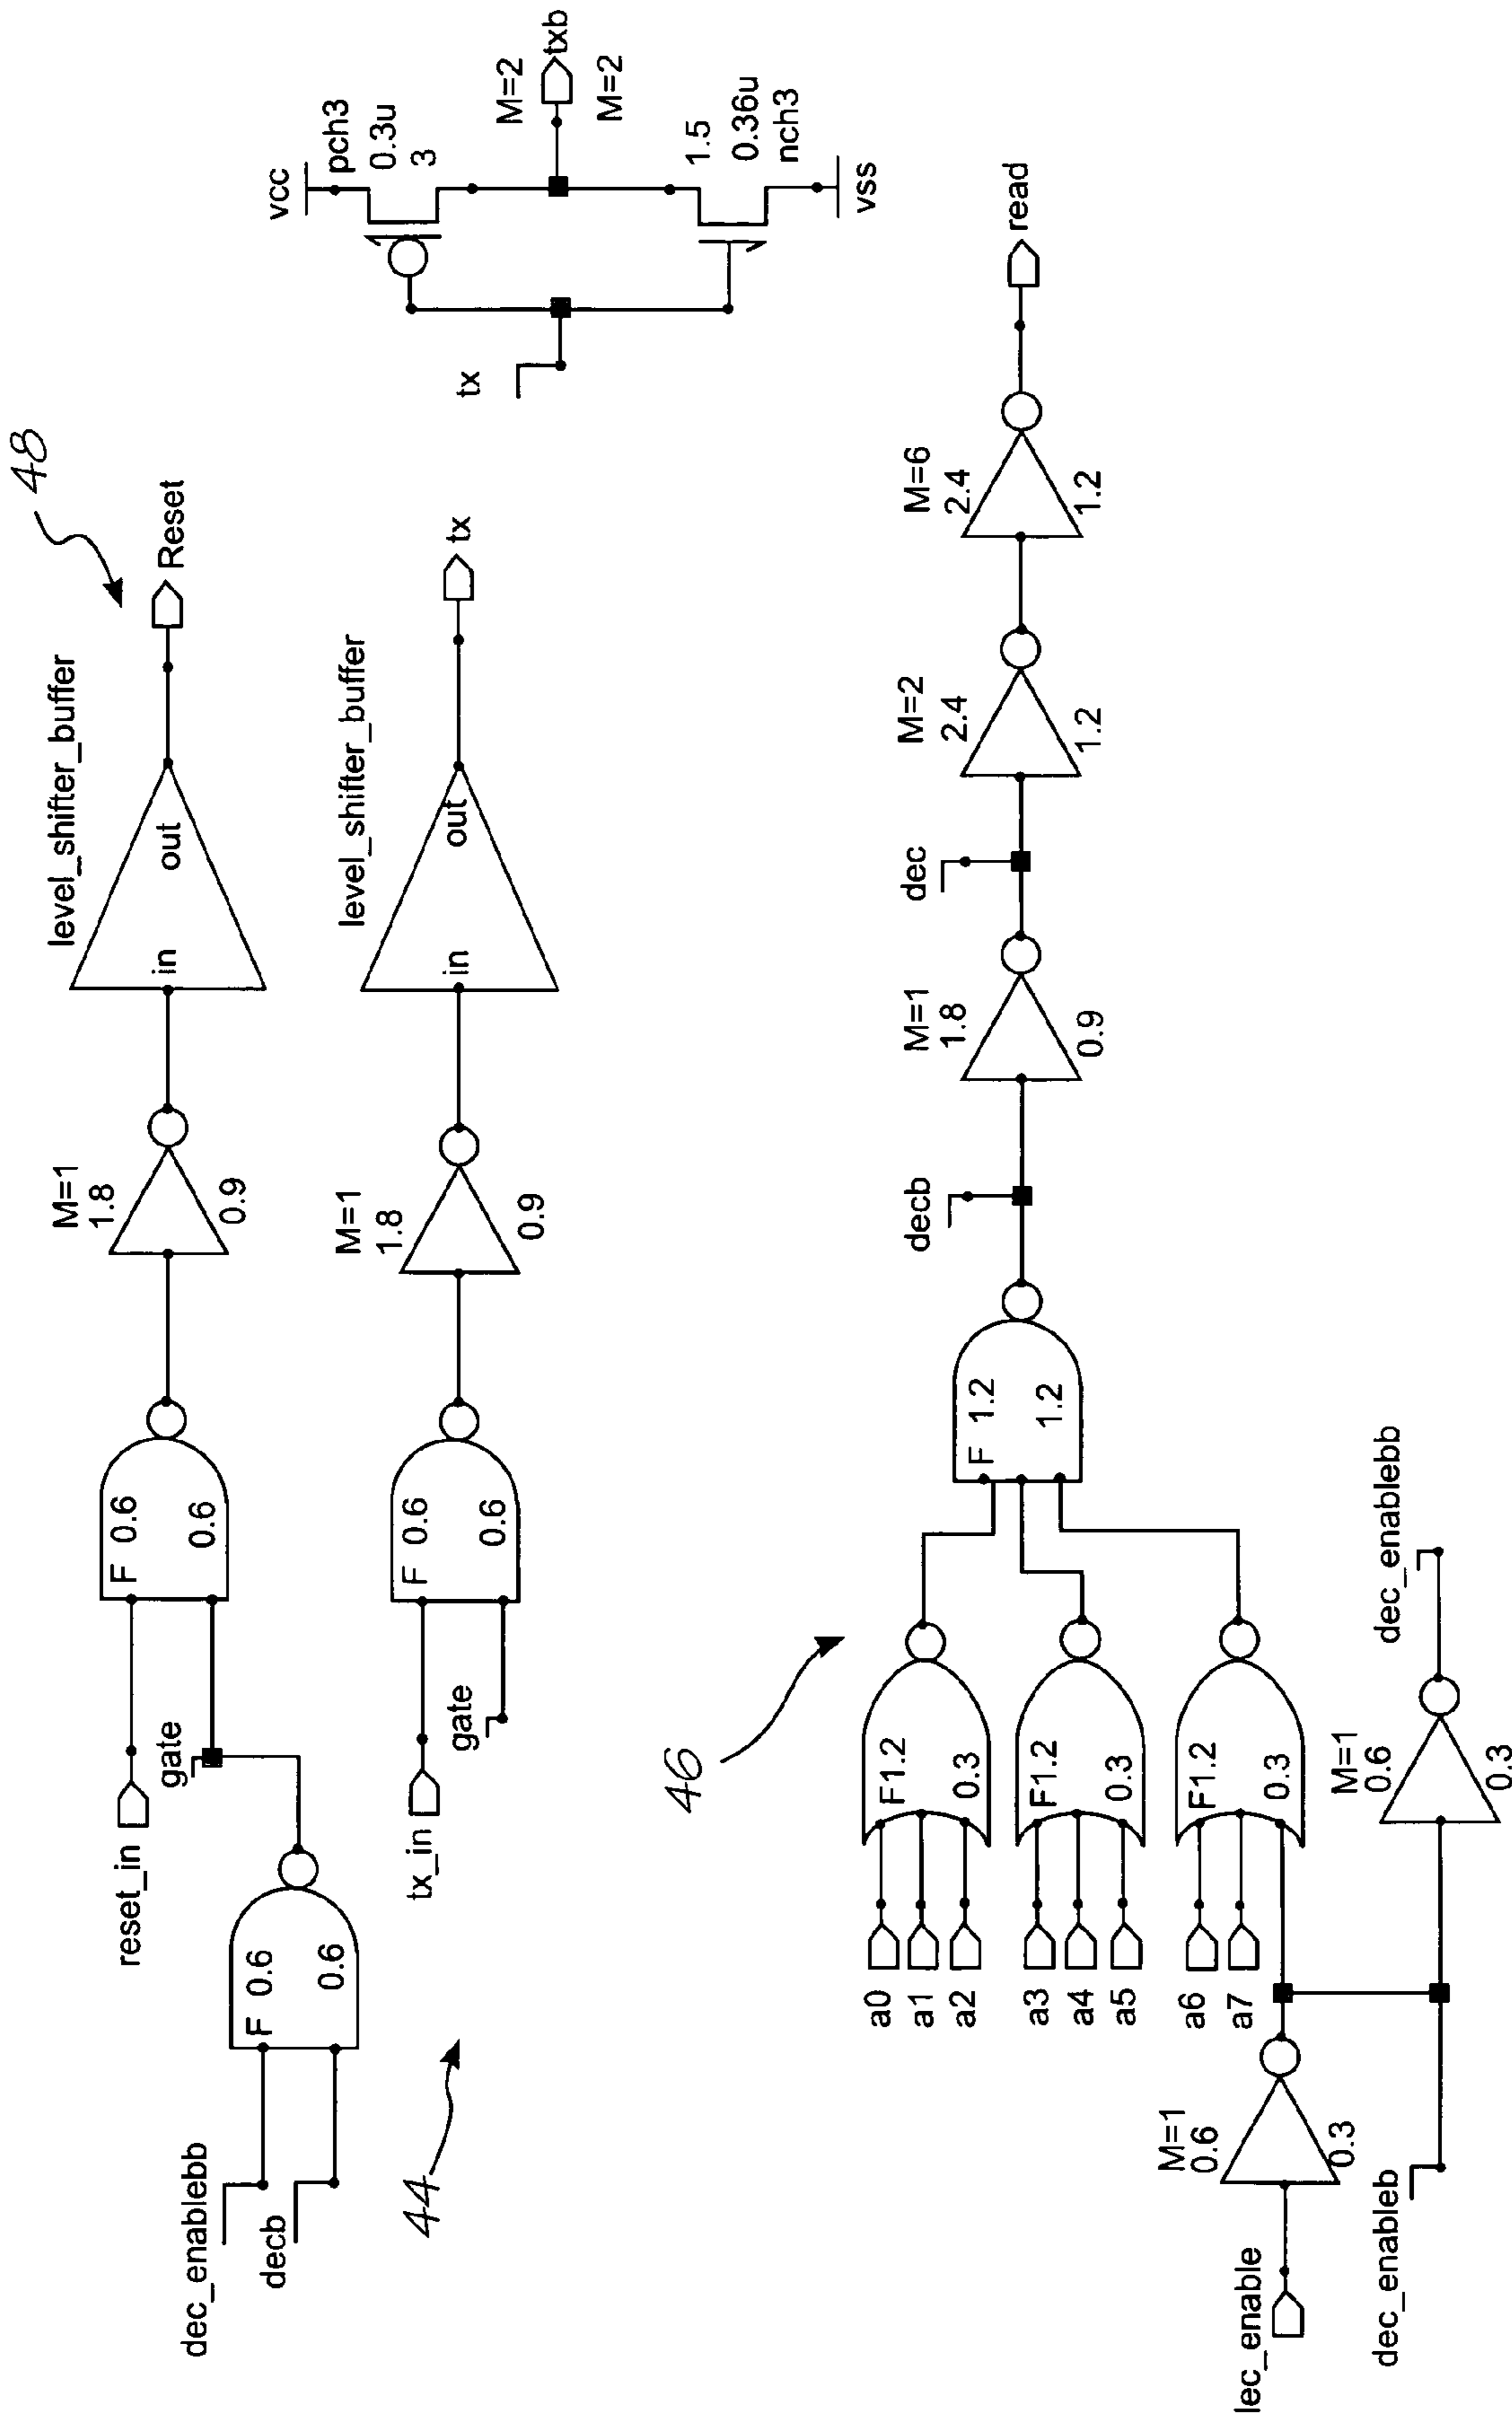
48
Reset
level_shifter_buffer
in
out
M=1
1.8
0.9
F 0.6
0.6
reset_in
gate
F 0.6
0.6
dec_enablebb
decb
tx
level_shifter_buffer
in
out
M=1
1.8
0.9
F 0.6
0.6
tx_in
gate
44
vcc
pch3
0.3u
3
M=2
txb
M=2
1.5
0.36u
nch3
vss
tx
read
M=6
2.4
1.2
M=2
2.4
1.2
dec
M=1
1.8
0.9
decb
F 1.2
1.2
46
F1.2
0.3
a0
a1
a2
F1.2
0.3
a3
a4
a5
F1.2
0.3
a6
a7
M=1
0.6
0.3
lec_enable
M=1
0.6
0.3
dec_enablebb
dec_enableb